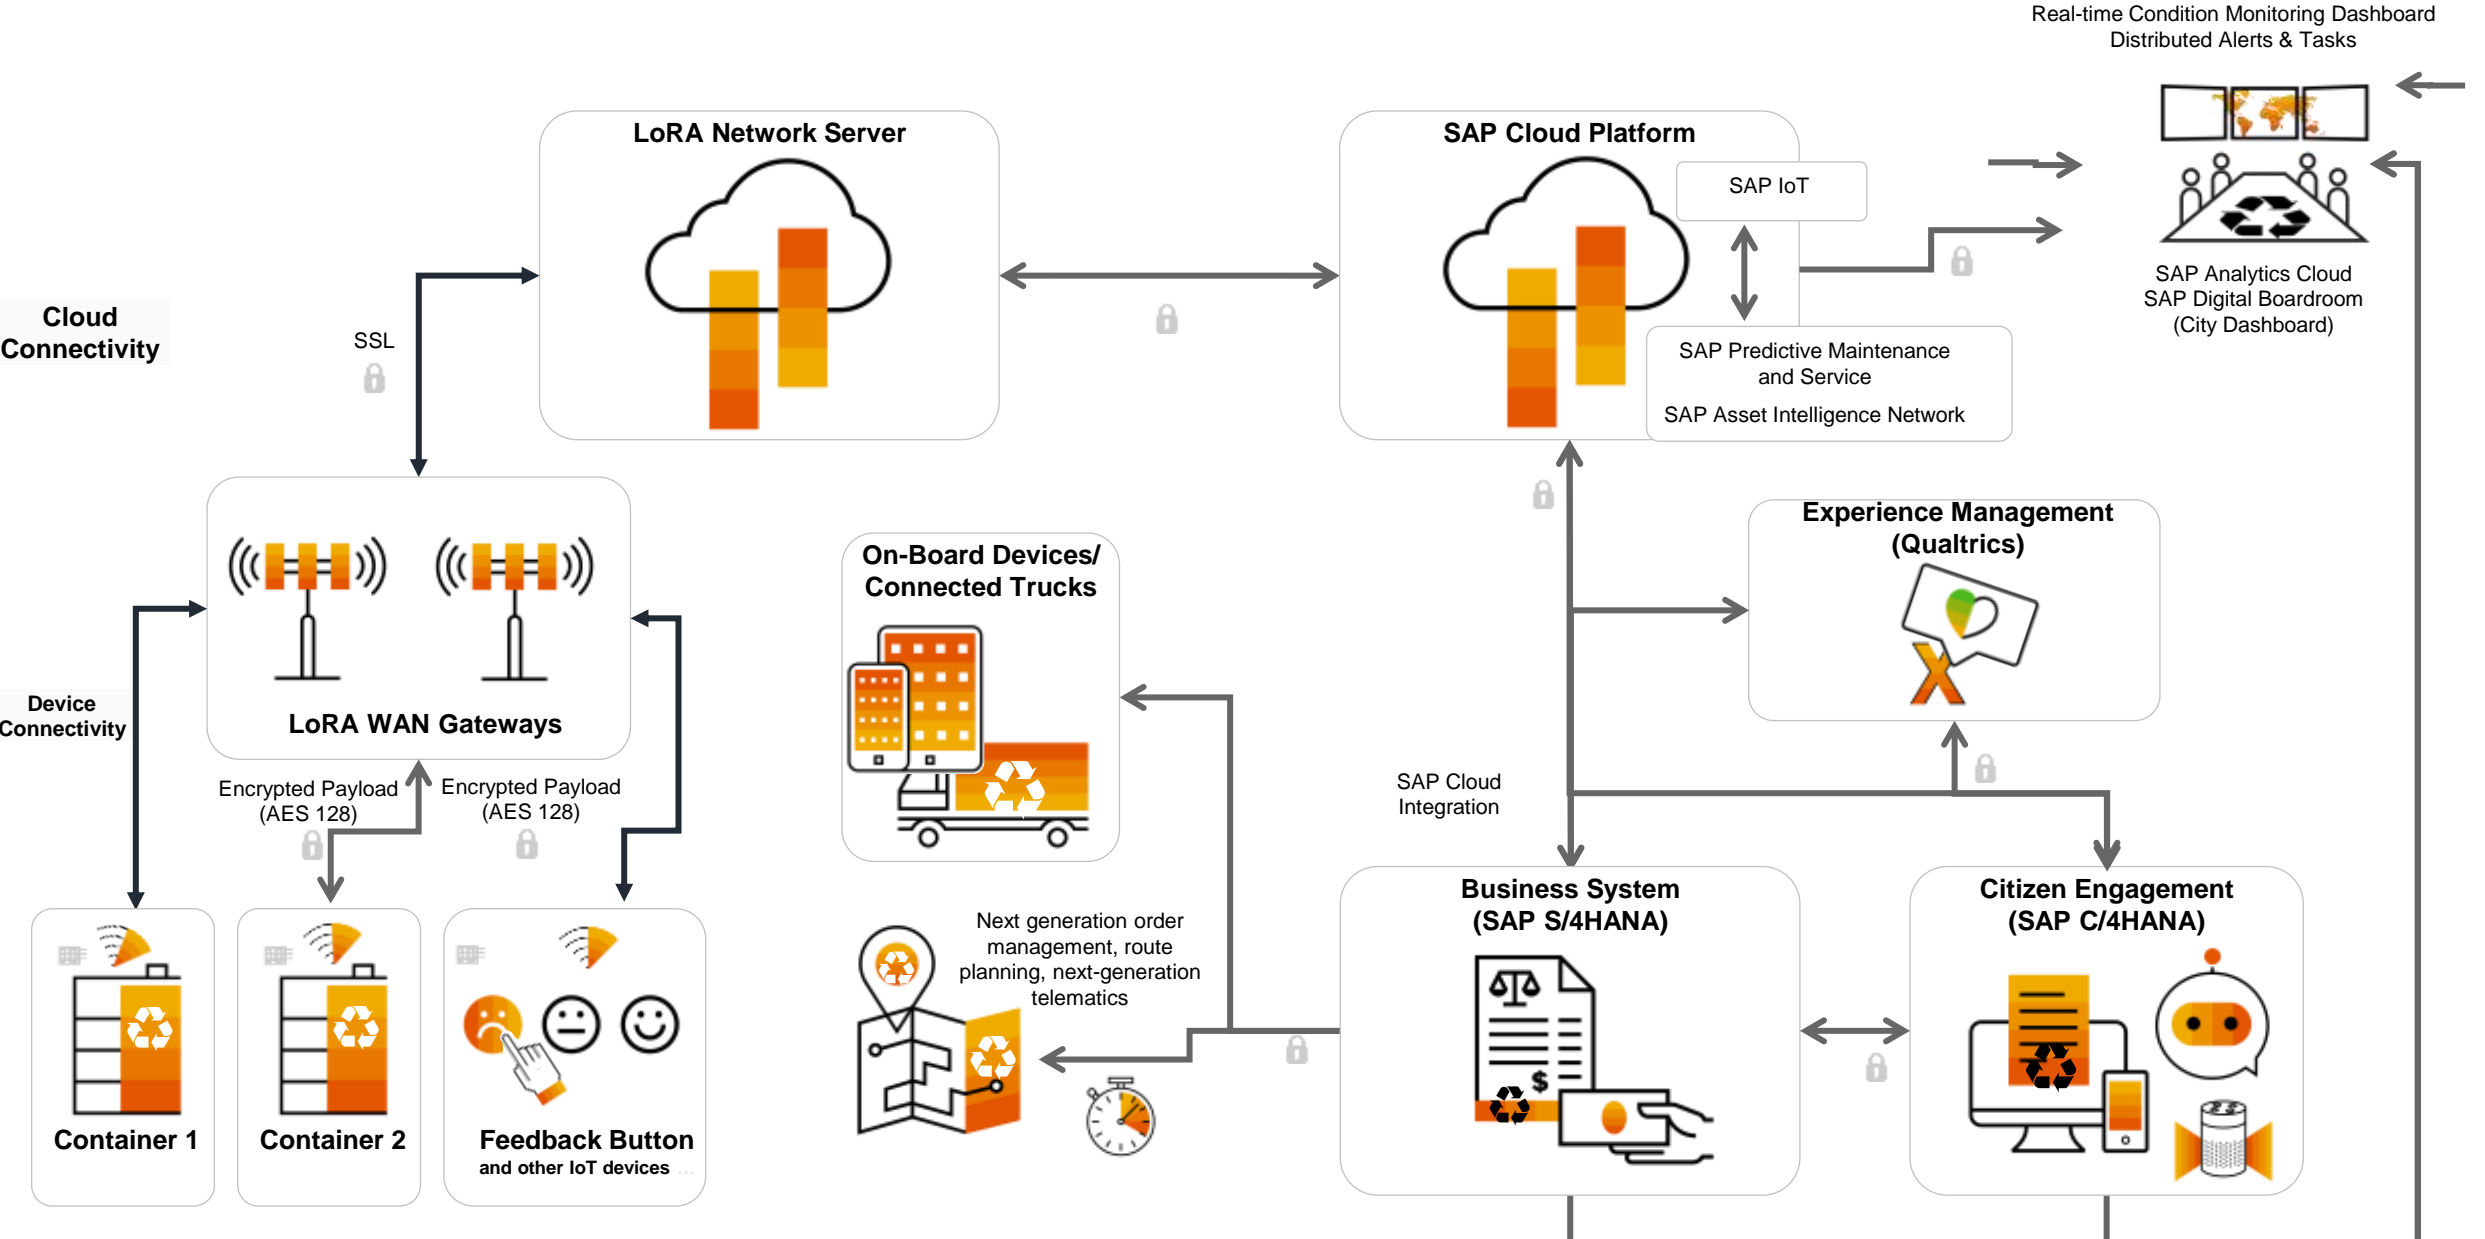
Real-time Condition Monitoring Dashboard
Distributed Alerts & Tasks

LoRA Network Server

SAP Cloud Platform

SAP IoT

SAP Predictive Maintenance and Service

SAP Asset Intelligence Network

SAP Analytics Cloud
SAP Digital Boardroom
(City Dashboard)

Cloud Connectivity

SSL

LoRA WAN Gateways

Device Connectivity

Encrypted Payload (AES 128)

Encrypted Payload (AES 128)

On-Board Devices/ Connected Trucks

Experience Management (Qualtrics)

SAP Cloud Integration

Next generation order management, route planning, next-generation telematics

Business System (SAP S/4HANA)

Citizen Engagement (SAP C/4HANA)

Container 1

Container 2

Feedback Button
and other IoT devices ...